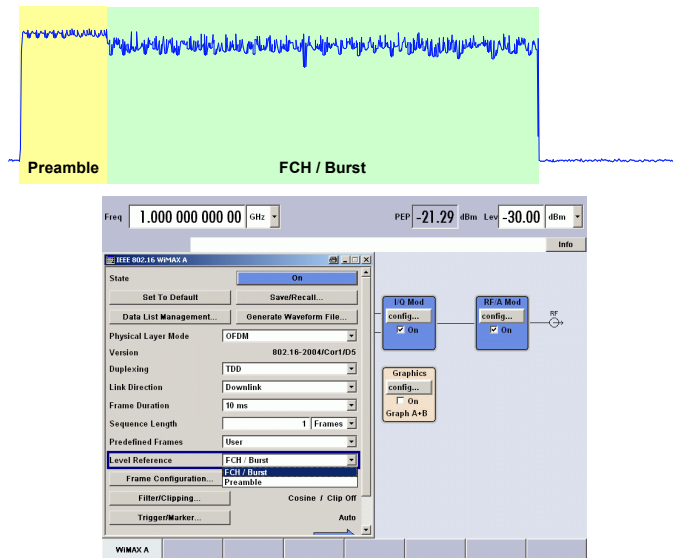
Preamble

FCH / Burst

Freq 1.000 000 000 00 GHz

PEP -21.29 dBm Lev -30.00 dBm

Info

IEEE 802.16 WIMAX A

State On

Set To Default

Save/Recall...

Data List Management...

Generate Waveform File...

Physical Layer Mode OFDM

Version 802.16-2004/Cor1/D5

Duplexing TDD

Link Direction Downlink

Frame Duration 10 ms

Sequence Length 1 Frames

Predefined Frames User

Level Reference FCH / Burst

FCH / Burst
Preamble

Frame Configuration...

Filter/Clipping... Cosine / Clip Off

Trigger/Marker... Auto

I/Q Mod
config...
On

RF/A Mod
config...
On

RF

Graphics
config...
On
Graph A+B

WiMAX A